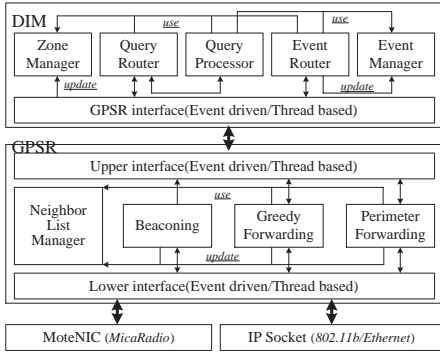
DIM

use

use

Zone Manager

Query Router

Query Processor

Event Router

Event Manager

update

update

GPSR interface(Event driven/Thread based)

GPSR

Upper interface(Event driven/Thread based)

use

Neighbor List Manager

Beaconing

Greedy Forwarding

Perimeter Forwarding

update

Lower interface(Event driven/Thread based)

MoteNIC (MicaRadio)

IP Socket (802.11b/Ethernet)